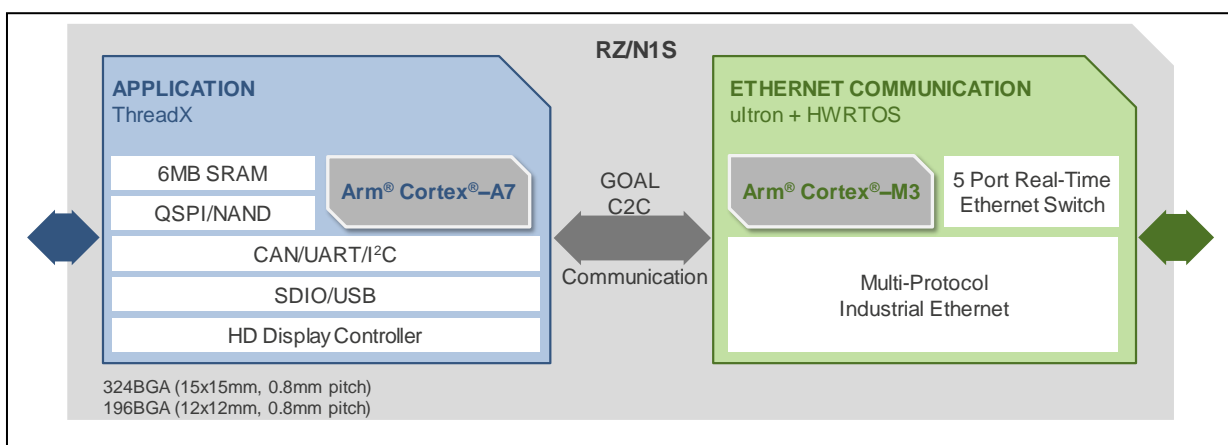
RZ/N1S

APPLICATION
ThreadX

6MB SRAM

QSPI/NAND

Arm® Cortex®–A7

CAN/UART/I$^2$C

SDIO/USB

HD Display Controller

GOAL
C2C

Communication

ETHERNET COMMUNICATION
ultron + HWRTOS

Arm® Cortex®–M3

5 Port Real-Time Ethernet Switch

Multi-Protocol Industrial Ethernet

324BGA (15x15mm, 0.8mm pitch)
196BGA (12x12mm, 0.8mm pitch)